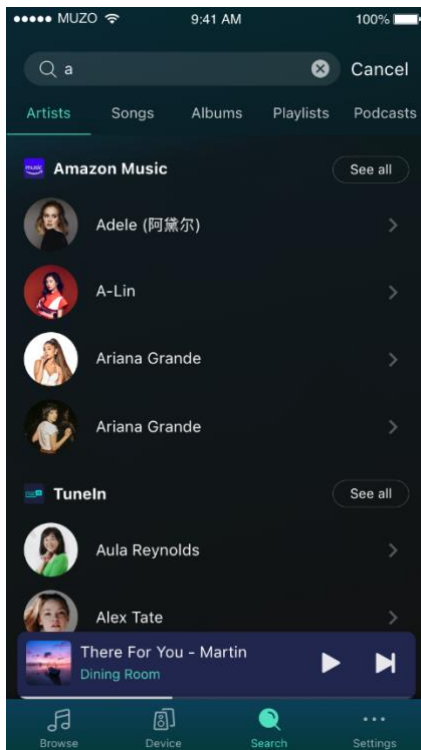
●●●●● MUZO 9:41 AM 100%

a

Cancel

Artists Songs Albums Playlists Podcasts

Amazon Music

See all

Adele (阿黛尔)

A-Lin

Ariana Grande

Ariana Grande

TuneIn

See all

Aula Reynolds

Alex Tate

There For You - Martin

Dining Room

Browse Device Search Settings